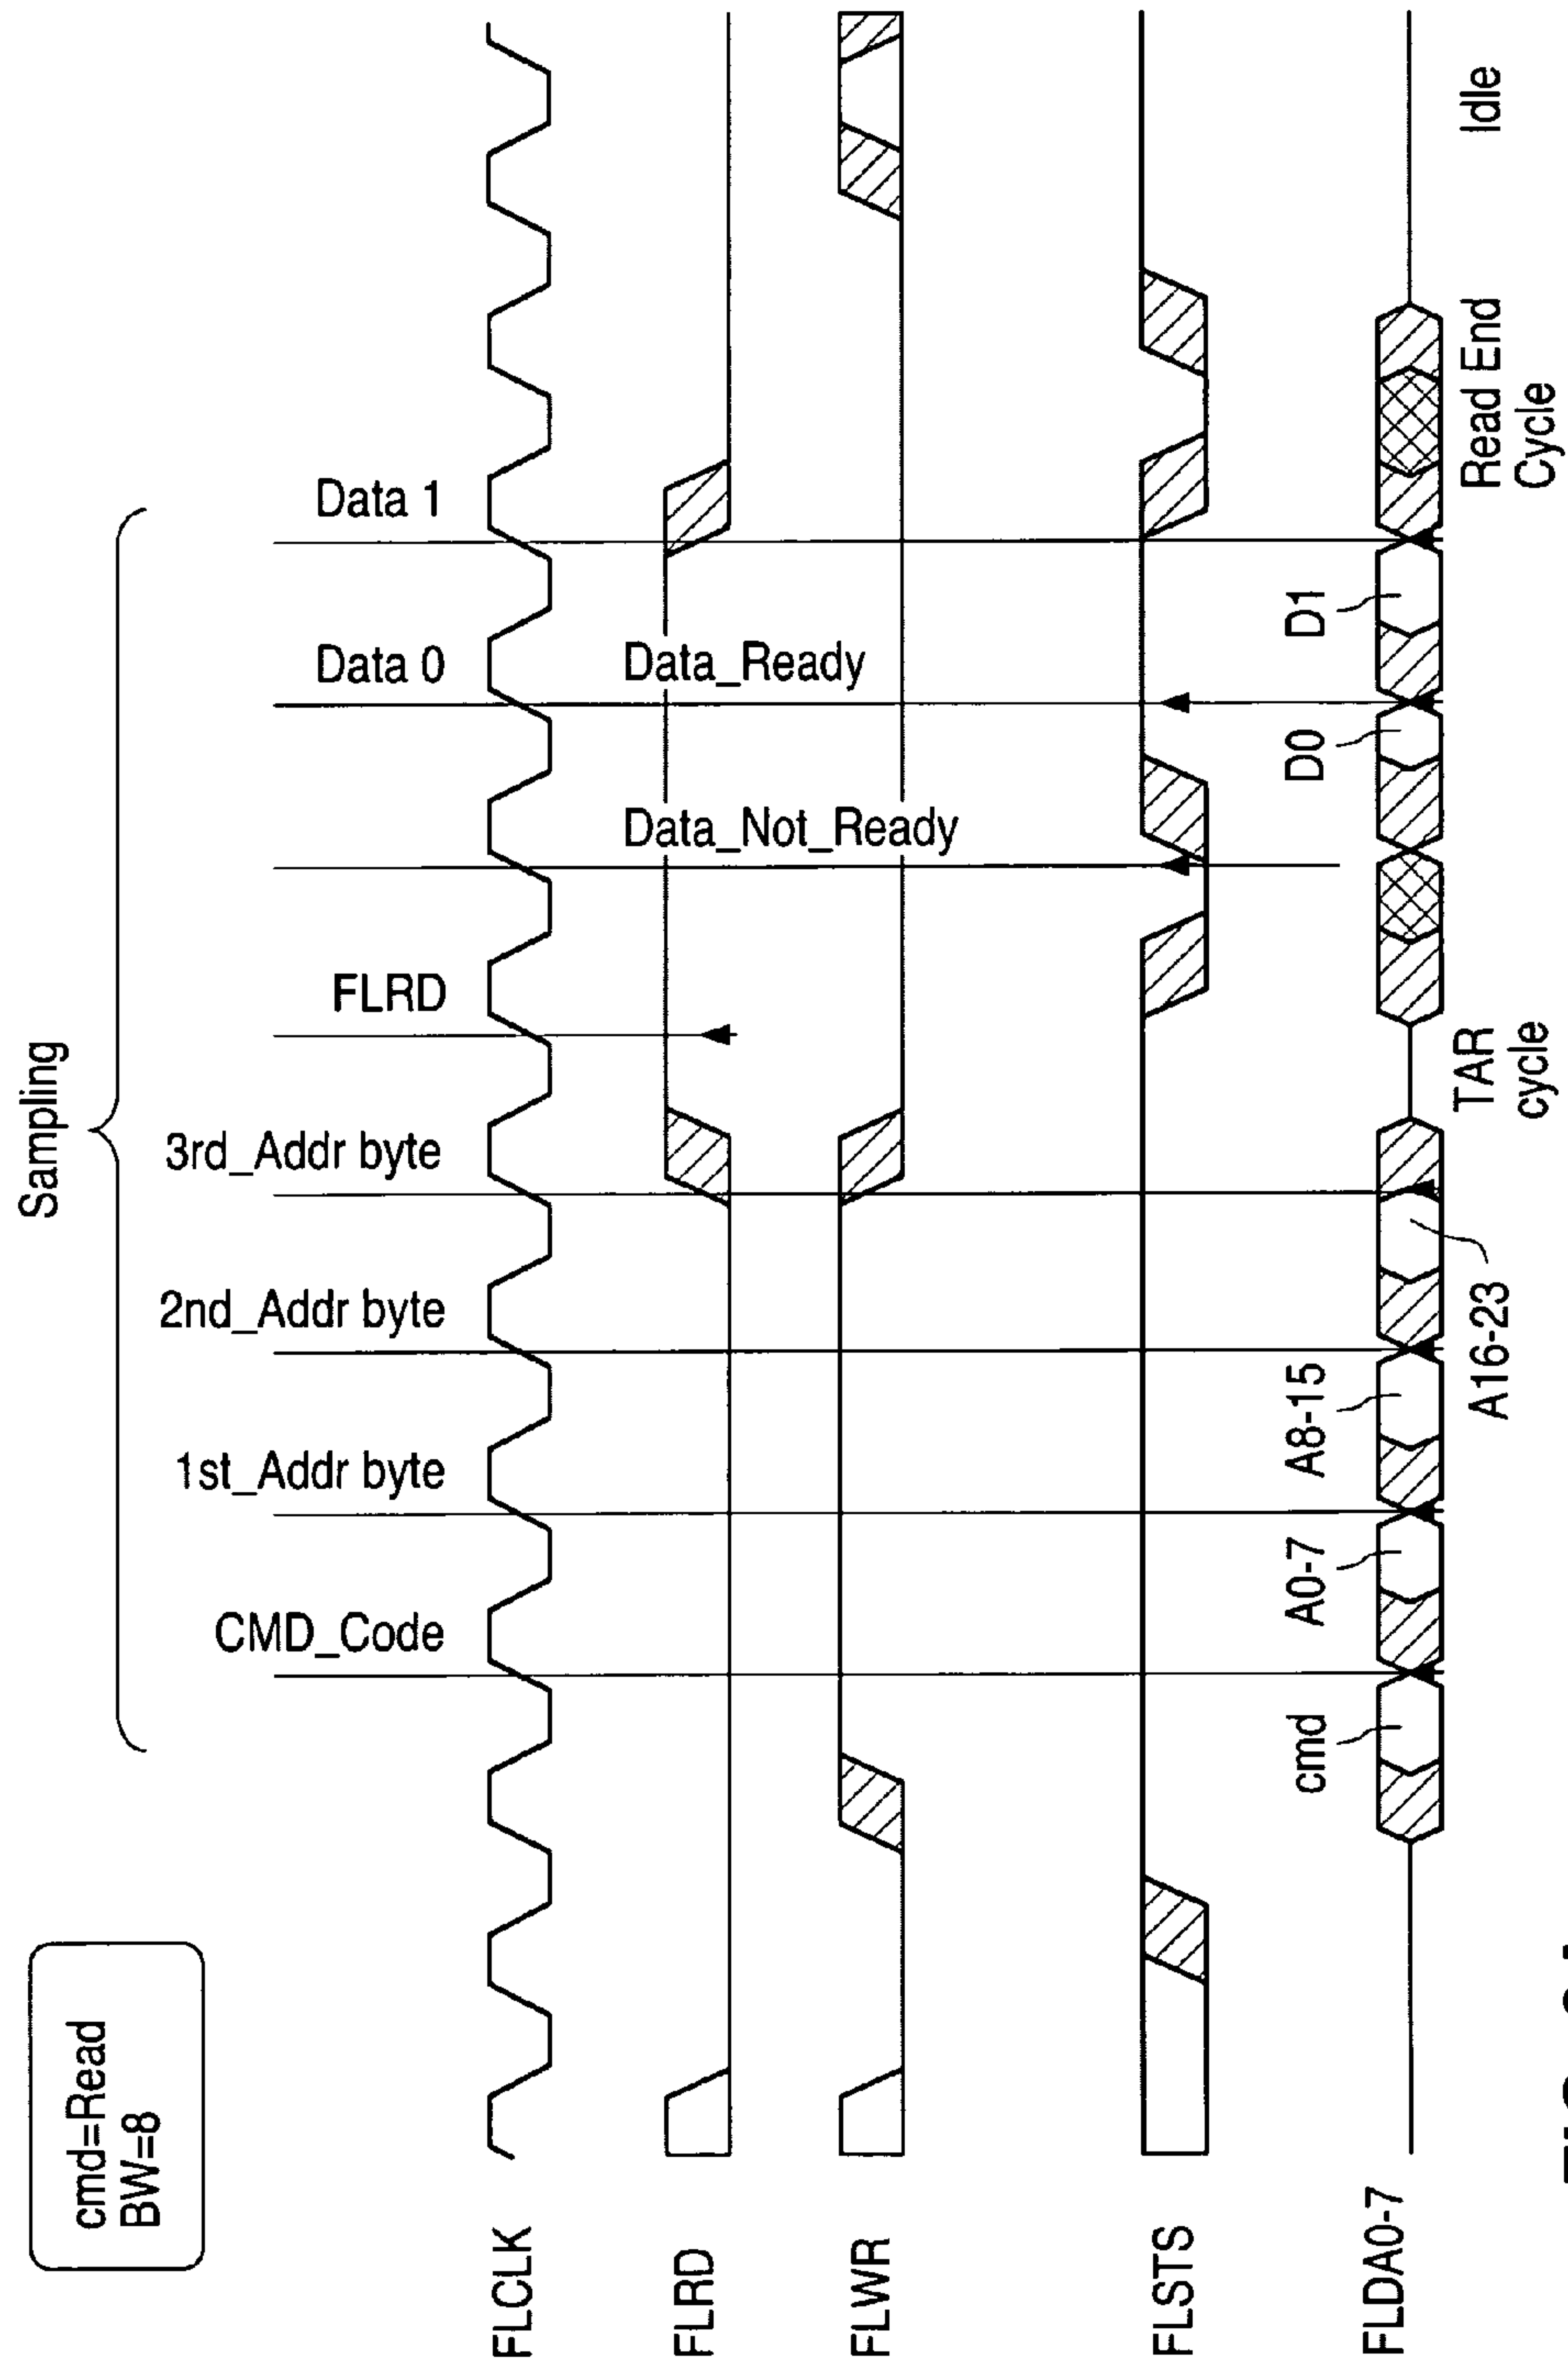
cmd=Read
BW=8

Sampling

CMD_Code

1st_Addr byte

2nd_Addr byte

3rd_Addr byte

FLRD

Data_Not_Ready

Data 0

Data_Ready

Data 1

FLCLK

FLRD

FLWR

FLSTS

FLDA0-7

cmd

A0-7

A8-15

A16-23

TAR cycle

D0

D1

Read End Cycle

Idle

FIG. 2A